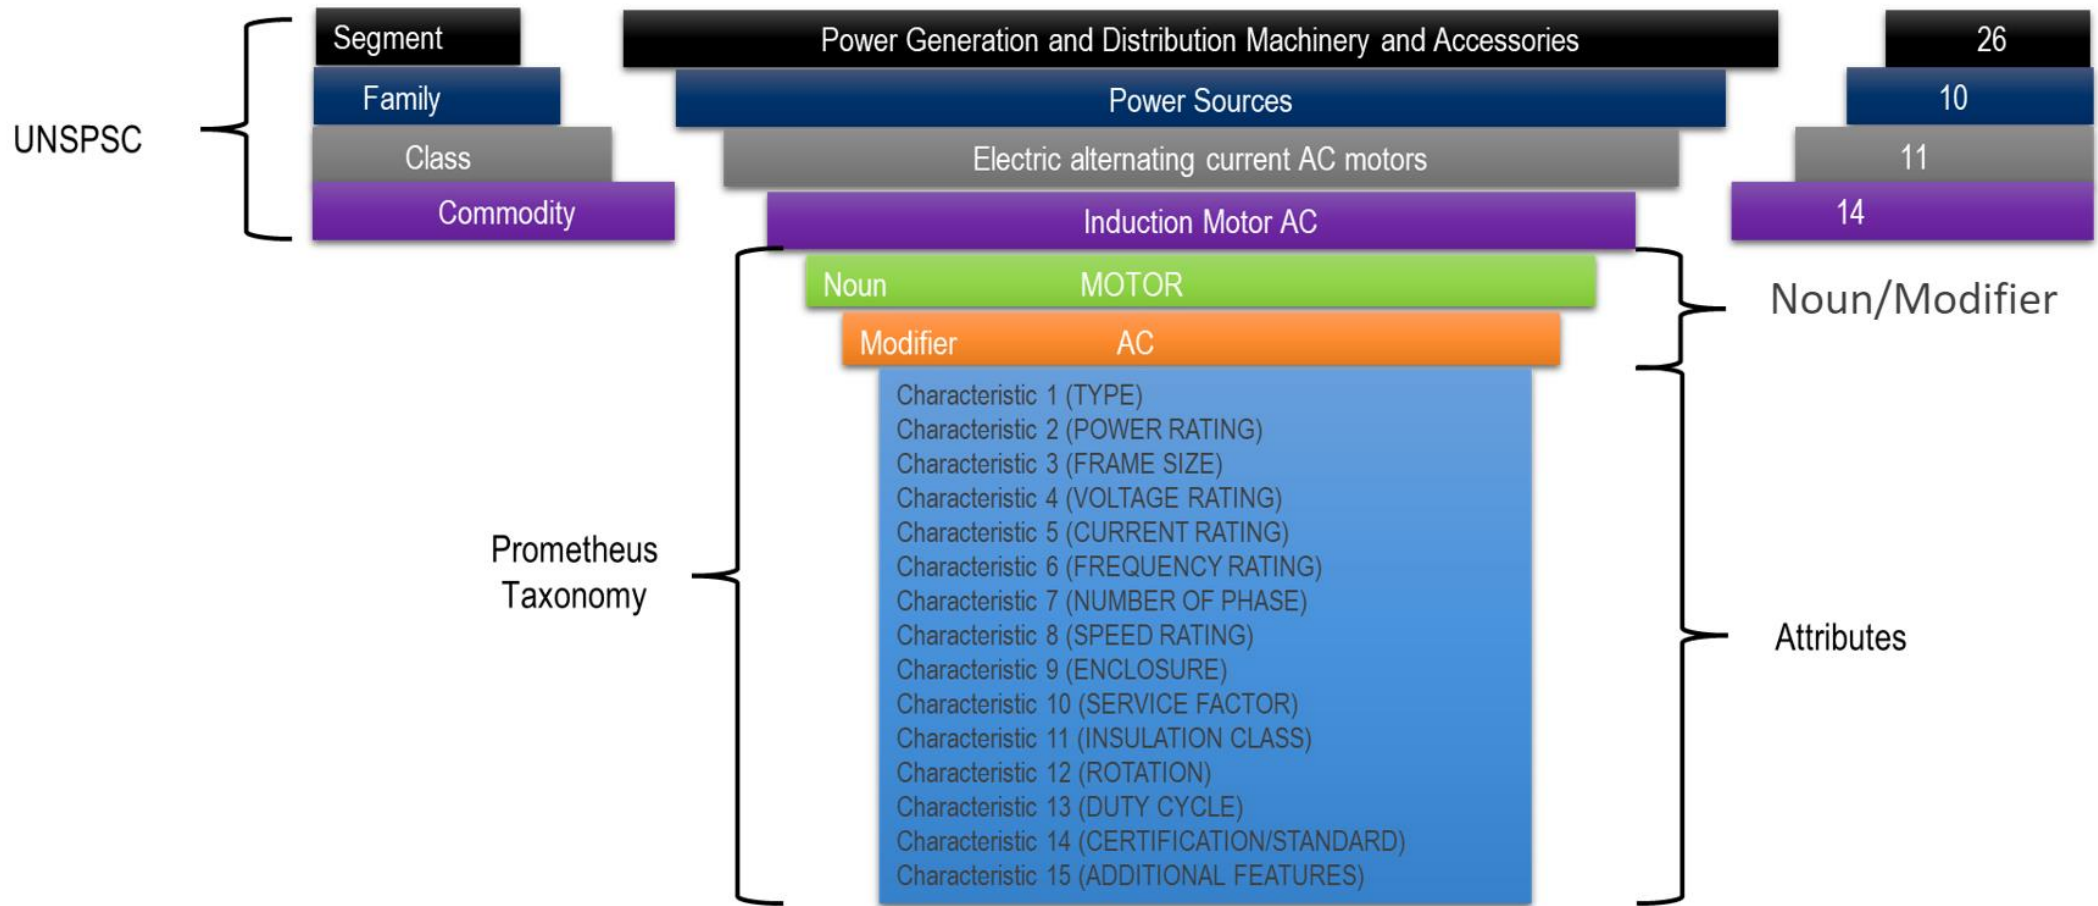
UNSPSC

| Segment | Power Generation and Distribution Machinery and Accessories | 26 |
|---|---|---|
| Family | Power Sources | 10 |
| Class | Electric alternating current AC motors | 11 |
| Commodity | Induction Motor AC | 14 |

Noun MOTOR
Modifier AC

Noun/Modifier

Prometheus Taxonomy

Characteristic 1 (TYPE)
Characteristic 2 (POWER RATING)
Characteristic 3 (FRAME SIZE)
Characteristic 4 (VOLTAGE RATING)
Characteristic 5 (CURRENT RATING)
Characteristic 6 (FREQUENCY RATING)
Characteristic 7 (NUMBER OF PHASE)
Characteristic 8 (SPEED RATING)
Characteristic 9 (ENCLOSURE)
Characteristic 10 (SERVICE FACTOR)
Characteristic 11 (INSULATION CLASS)
Characteristic 12 (ROTATION)
Characteristic 13 (DUTY CYCLE)
Characteristic 14 (CERTIFICATION/STANDARD)
Characteristic 15 (ADDITIONAL FEATURES)

Attributes